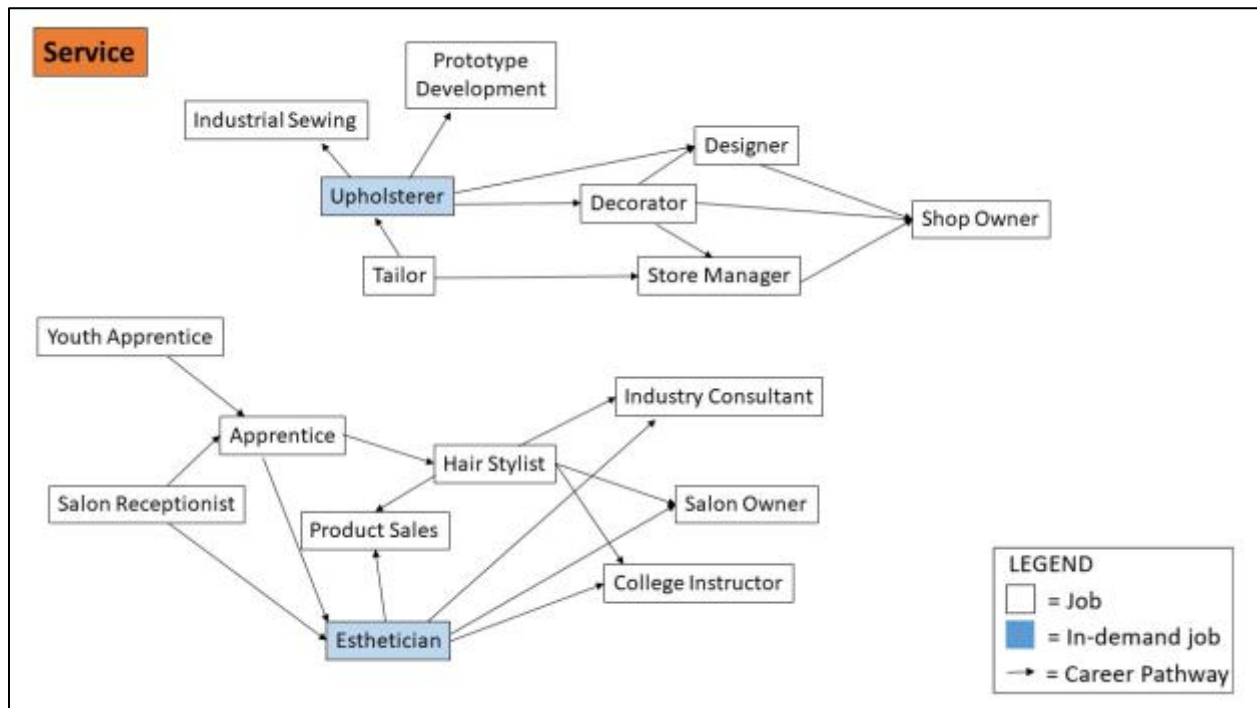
Service

Prototype Development

Industrial Sewing

Designer

Upholsterer

Decorator

Shop Owner

Tailor

Store Manager

Youth Apprentice

Industry Consultant

Apprentice

Hair Stylist

Salon Receptionist

Salon Owner

Product Sales

College Instructor

Esthetician

LEGEND
= Job
= In-demand job
= Career Pathway